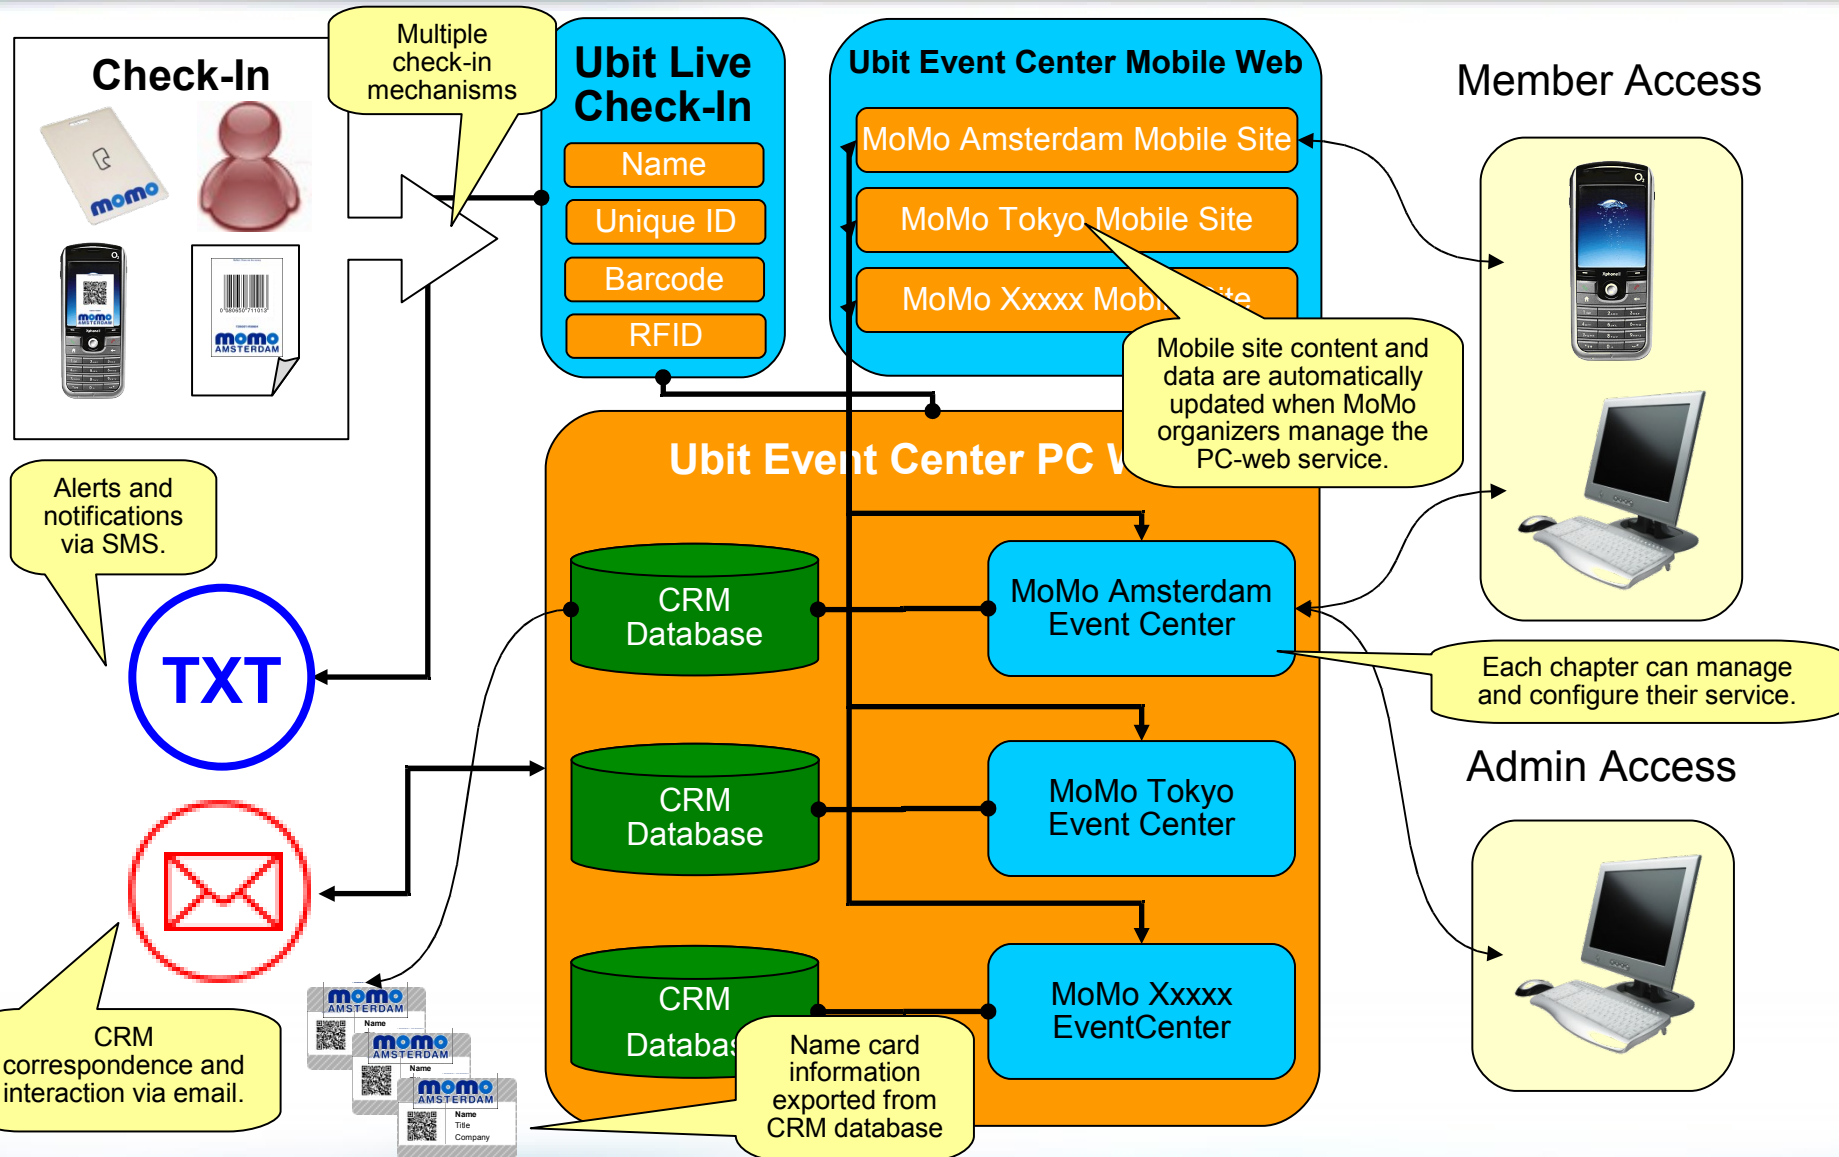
Check-In

momo

momo AMSTERDAM

momo AMSTERDAM

Multiple check-in mechanisms

Ubit Live Check-In

Name

Unique ID

Barcode

RFID

Ubit Event Center Mobile Web

MoMo Amsterdam Mobile Site

MoMo Tokyo Mobile Site

MoMo Xxxxx Mobi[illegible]ite

Member Access

Mobile site content and data are automatically updated when MoMo organizers manage the PC-web service.

Ubit Event Center PC W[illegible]

Alerts and notifications via SMS.

TXT

CRM Database

MoMo Amsterdam Event Center

Each chapter can manage and configure their service.

Admin Access

CRM Database

MoMo Tokyo Event Center

CRM Databas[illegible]

MoMo Xxxxx EventCenter

Name card information exported from CRM database

CRM correspondence and interaction via email.

momo AMSTERDAM Name

momo AMSTERDAM Name

momo AMSTERDAM Name Title Company